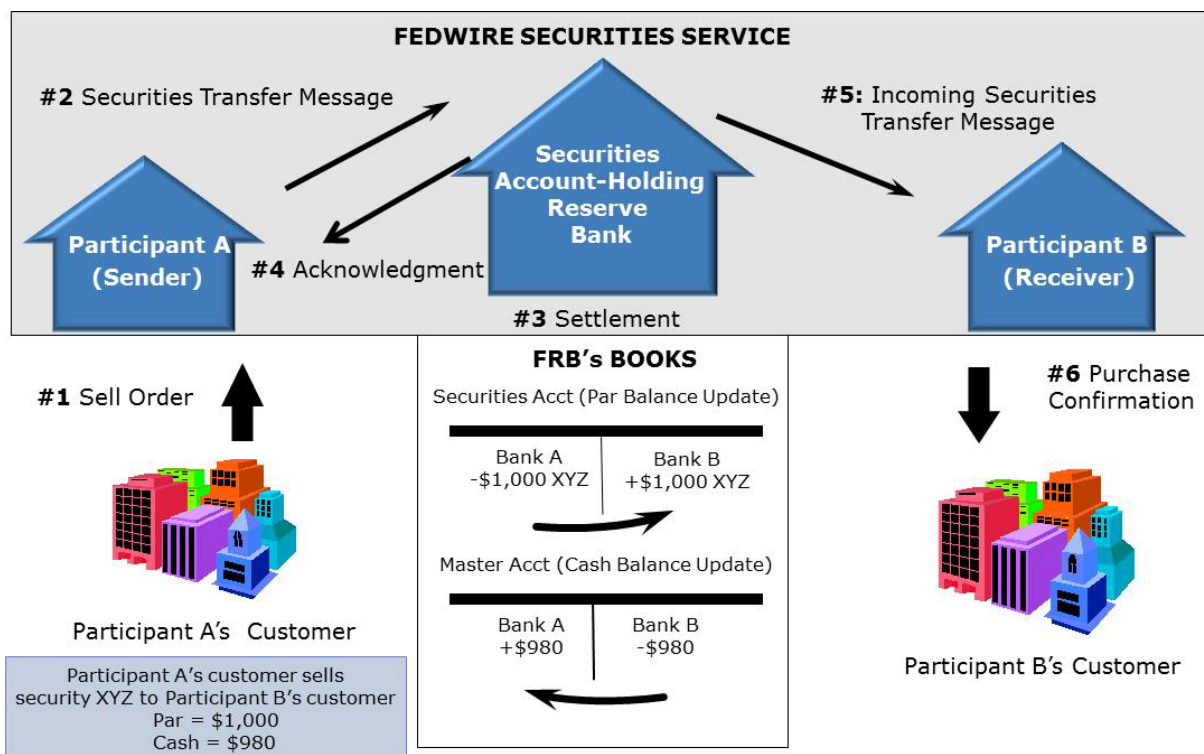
FEDWIRE SECURITIES SERVICE

#2 Securities Transfer Message

Securities Account-Holding Reserve Bank

#5: Incoming Securities Transfer Message

Participant A (Sender)

#4 Acknowledgment

Participant B (Receiver)

#3 Settlement

FRB's BOOKS

Securities Acct (Par Balance Update)

| Bank A -\$1,000 XYZ | Bank B +\$1,000 XYZ |
|---|---|

Master Acct (Cash Balance Update)

| Bank A +\$980 | Bank B -\$980 |
|---|---|

#1 Sell Order

#6 Purchase Confirmation

Participant A's Customer

Participant B's Customer

Participant A's customer sells security XYZ to Participant B's customer
Par = \$1,000
Cash = \$980